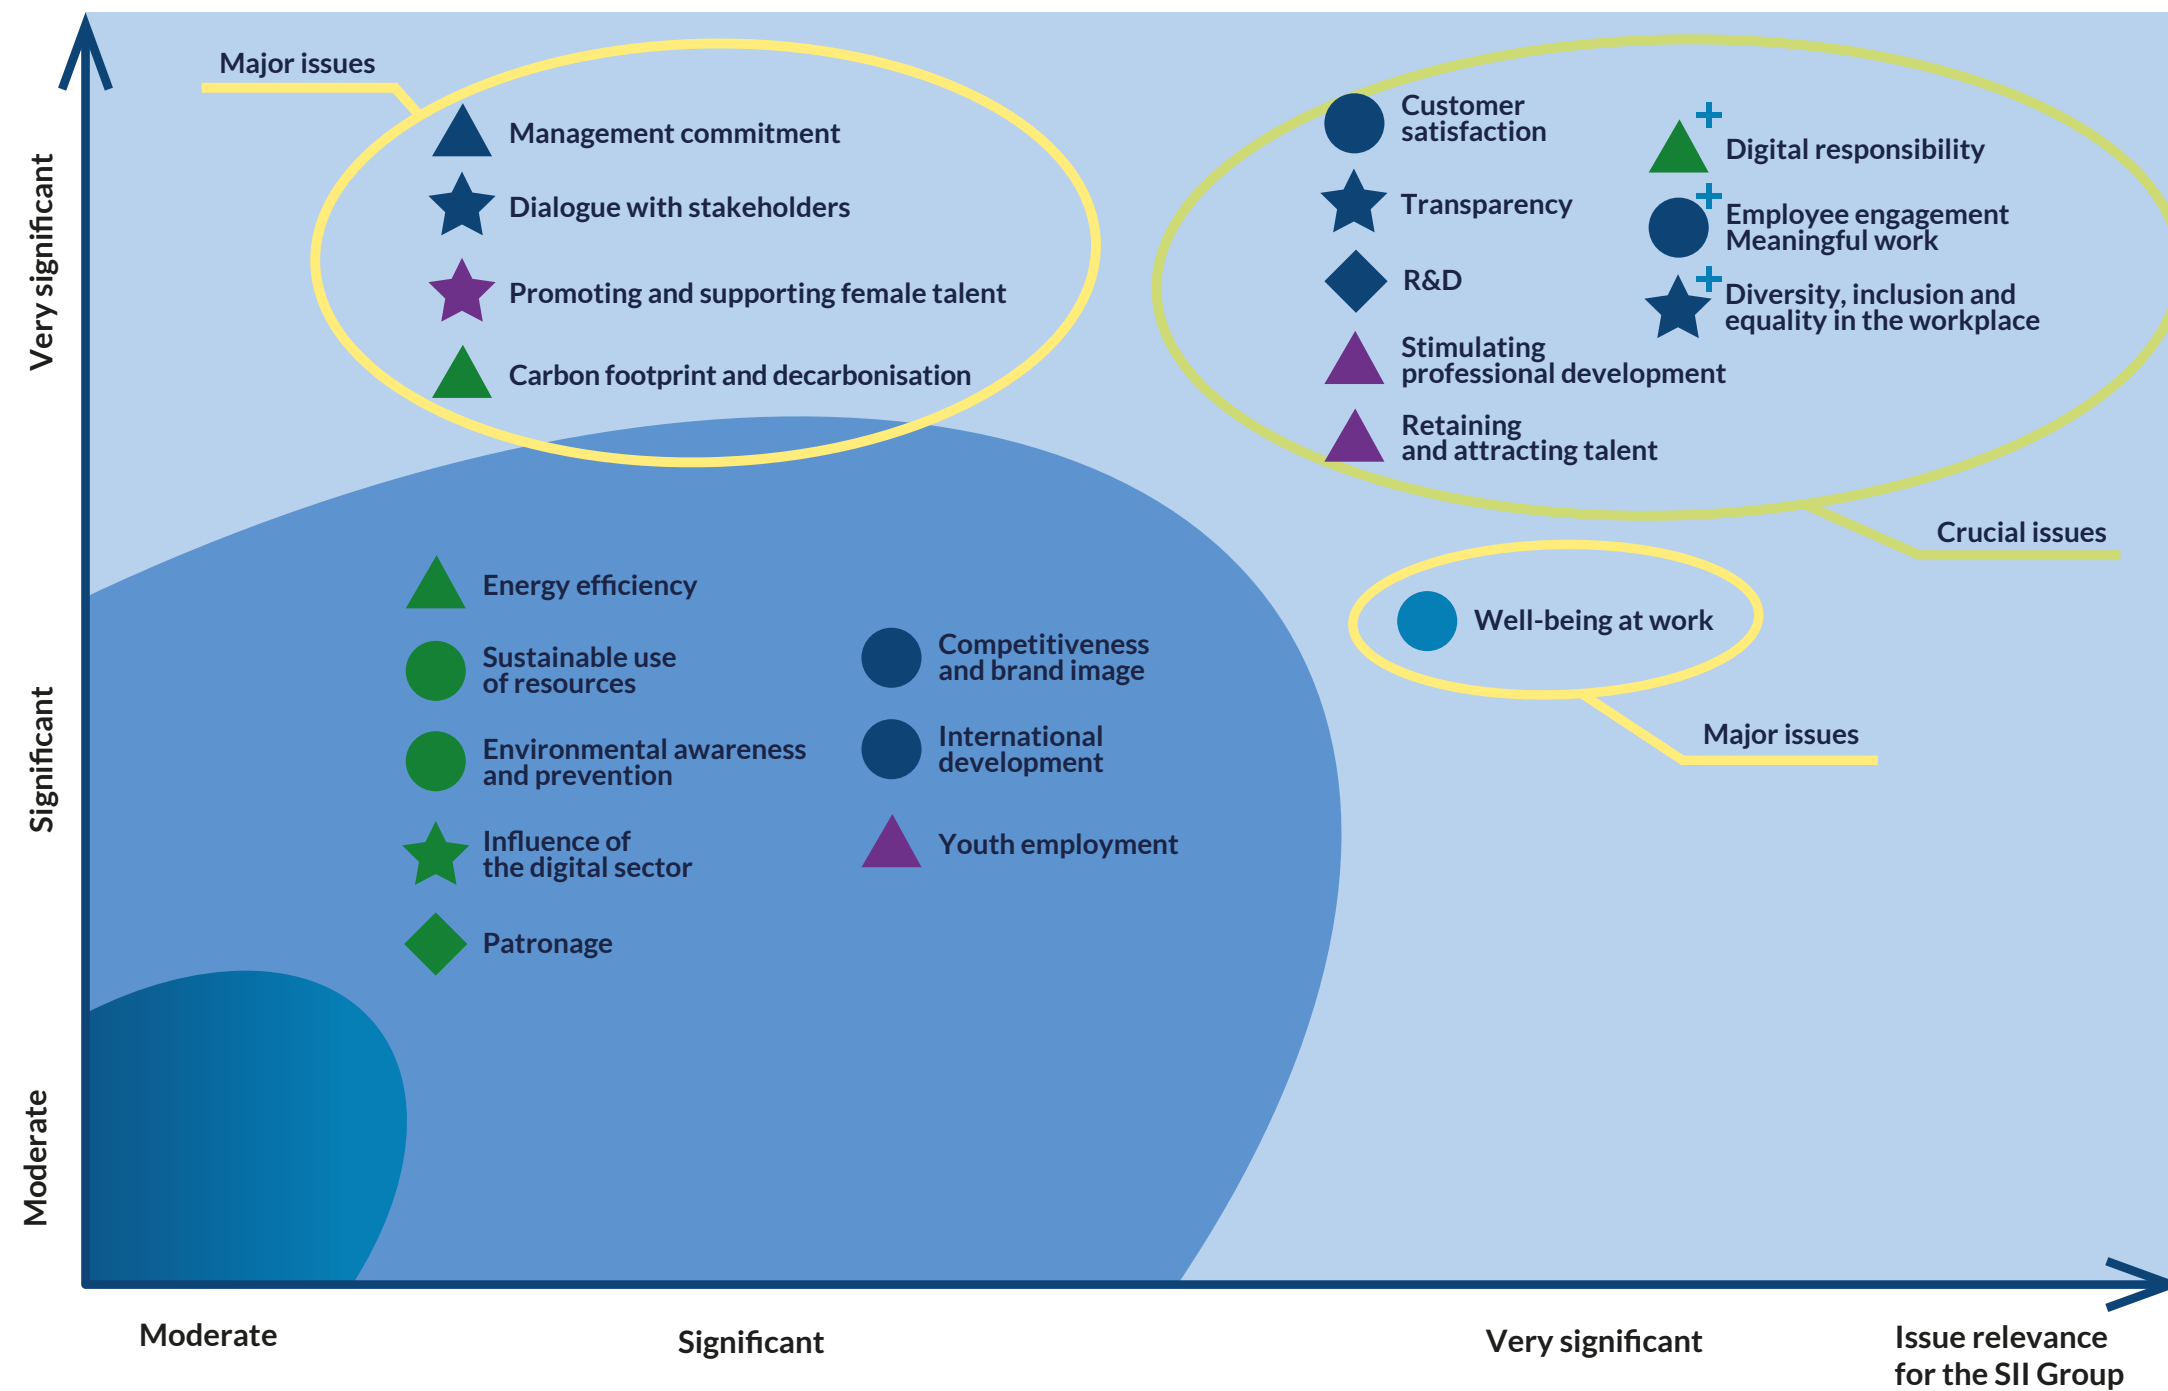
Very significant

Significant

Moderate

Major issues

Management commitment

Dialogue with stakeholders

Promoting and supporting female talent

Carbon footprint and decarbonisation

Customer satisfaction

Transparency

R&D

Stimulating professional development

Retaining and attracting talent

+ Digital responsibility

+ Employee engagement Meaningful work

+ Diversity, inclusion and equality in the workplace

Crucial issues

Well-being at work

Major issues

Energy efficiency

Sustainable use of resources

Environmental awareness and prevention

Influence of the digital sector

Patronage

Competitiveness and brand image

International development

Youth employment

Moderate

Significant

Very significant

Issue relevance for the SII Group